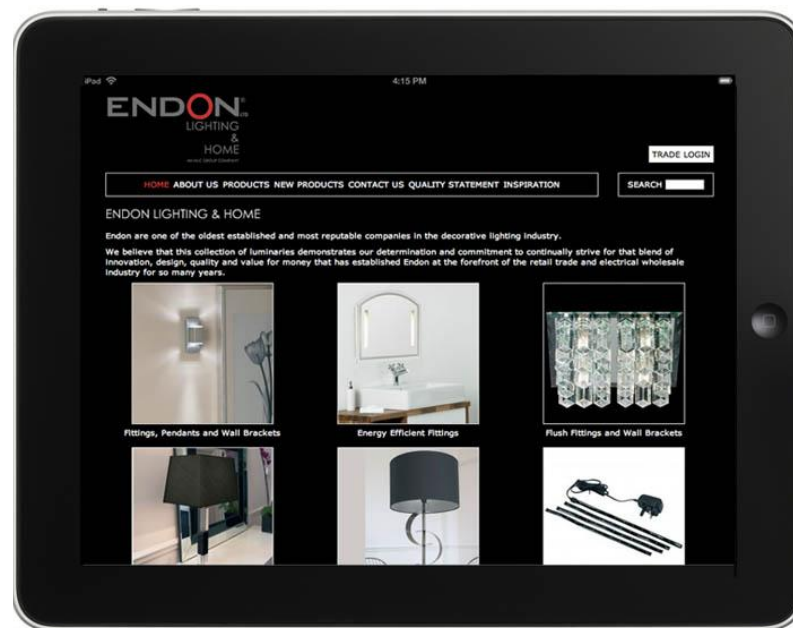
iPad

4:15 PM

ENDON LIGHTING & HOME

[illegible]

TRADE LOGIN

HOME ABOUT US PRODUCTS NEW PRODUCTS CONTACT US QUALITY STATEMENT INSPIRATION

SEARCH

ENDON LIGHTING & HOME

Endon are one of the oldest established and most reputable companies in the decorative lighting industry.

We believe that this collection of luminaries demonstrates our determination and commitment to continually strive for that blend of innovation, design, quality and value for money that has established Endon at the forefront of the retail trade and electrical wholesale industry for so many years.

Fittings, Pendants and Wall Brackets

Energy Efficient Fittings

Flush Fittings and Wall Brackets